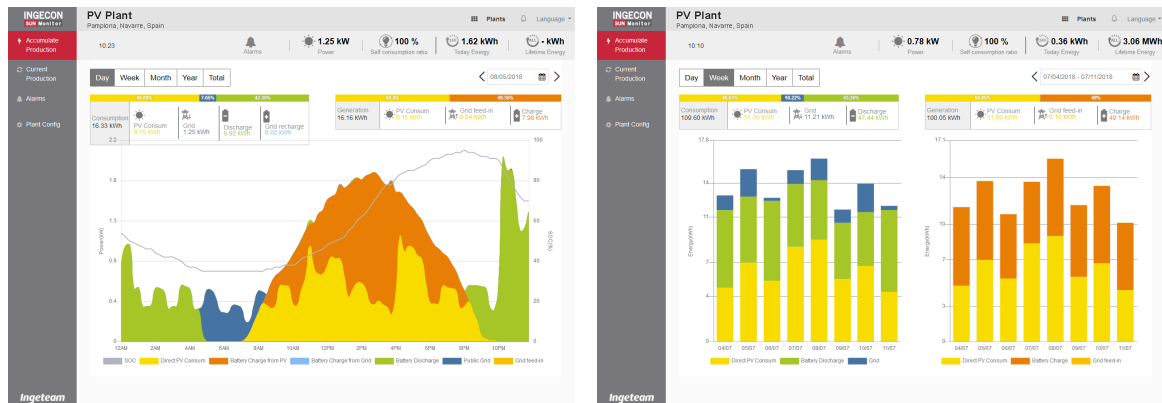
INGECON SUN Monitor

PV Plant
Pamplona, Navarre, Spain

Plants Language

Accumulate Production
Current Production
Alarms
Plant Config

10:23

Alarms
1.25 kW Power
100 % Self consumption ratio
1.62 kWh Today Energy
- kWh Lifetime Energy

Day Week Month Year Total

08/05/2018

49.03% 7.66% 42.38%

Consumption 16.33 kWh
PV Consum 8.15 kWh
Grid 1.25 kWh
Discharge 6.92 kWh
Grid recharge 0.02 kWh

50.4% 49.56%

Generation 16.16 kWh
PV Consum 8.15 kWh
Grid feed-in 0.04 kWh
Charge 7.98 kWh

2.2
1.8
1.3
0.9
0.4
0

Power(kW)

100
80
60
40
20
0

SOC(%)

12AM 2AM 4AM 6AM 8AM 10AM 12PM 2PM 4PM 6PM 8PM 10PM

SOC Direct PV Consum Battery Charge from PV Battery Charge from Grid Battery Discharge Public Grid Grid feed-in

Ingeteam

INGECON SUN Monitor

PV Plant
Pamplona, Navarre, Spain

Plants Language

Accumulate Production
Current Production
Alarms
Plant Config

10:10

Alarms
0.78 kW Power
100 % Self consumption ratio
0.36 kWh Today Energy
3.06 MWh Lifetime Energy

Day Week Month Year Total

07/04/2018 - 07/11/2018

46.51% 10.22% 43.28%

Consumption 109.60 kWh
PV Consum 51.00 kWh
Grid 11.21 kWh
Discharge 47.44 kWh

51% 49%

Generation 100.05 kWh
PV Consum 51.00 kWh
Grid feed-in 0.15 kWh
Charge 49.14 kWh

17.8
14
11
7
4
0

Energy(kWh)

04/07 05/07 06/07 07/07 08/07 09/07 10/07 11/07

Direct PV Consum Battery Discharge Grid

17
14
11
7
3
0

Energy(kWh)

04/07 05/07 06/07 07/07 08/07 09/07 10/07 11/07

Direct PV Consum Battery Charge Grid feed-in

Ingeteam